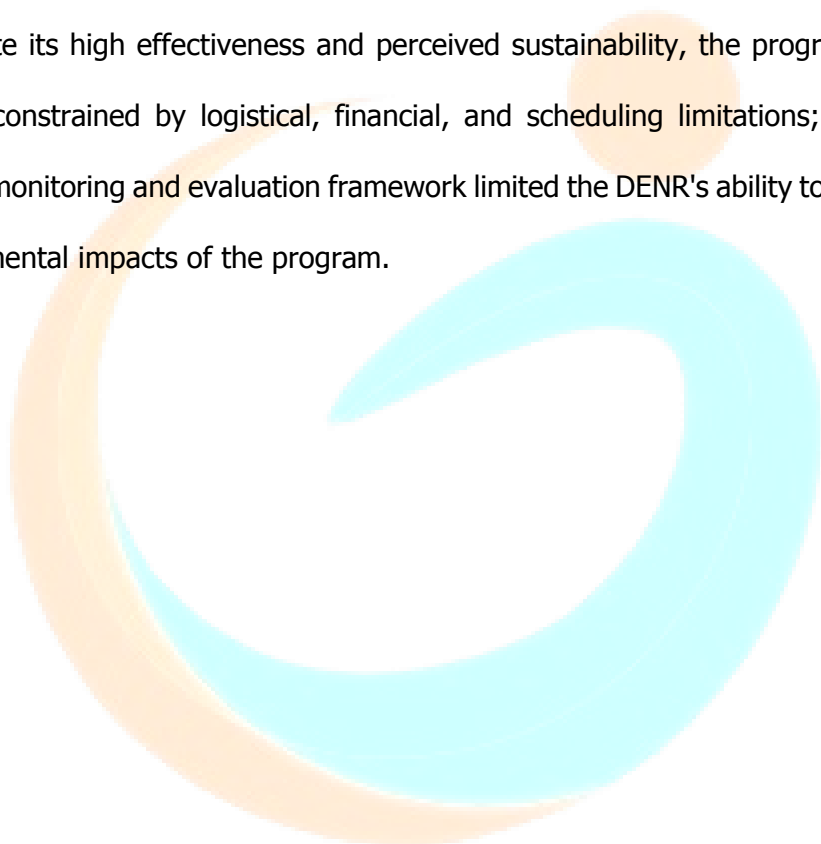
te its high effectiveness and perceived sustainability, the progr constrained by logistical, financial, and scheduling limitations; monitoring and evaluation framework limited the DENR's ability to nental impacts of the program.